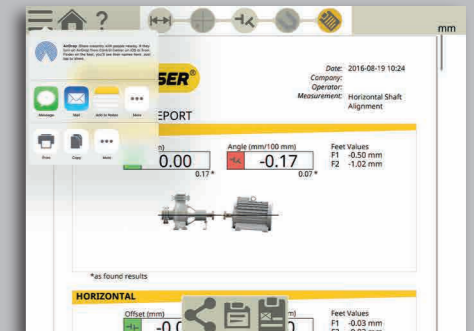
?

mm

AirDrop. Share instantly with people nearby. If they turn on AirDrop from Control Center on iOS or from Finder on the Mac, you'll see their names here. Just tap to share.

Message

Mail

Add to Notes

More

Print

Copy

None

More

SER®

EPORT

Date: 2016-08-19 10:24
Company:
Operator:
Measurement: Horizontal Shaft Alignment

n)

0.00

0.17*

Angle (mm/100 mm)

-0.17

0.07*

Feet Values
F1 -0.50 mm
F2 -1.02 mm

*as found results

HORIZONTAL

Offset (mm)

-0.0

)

Feet Values
F1 -0.03 mm
F2 -0.08 mm